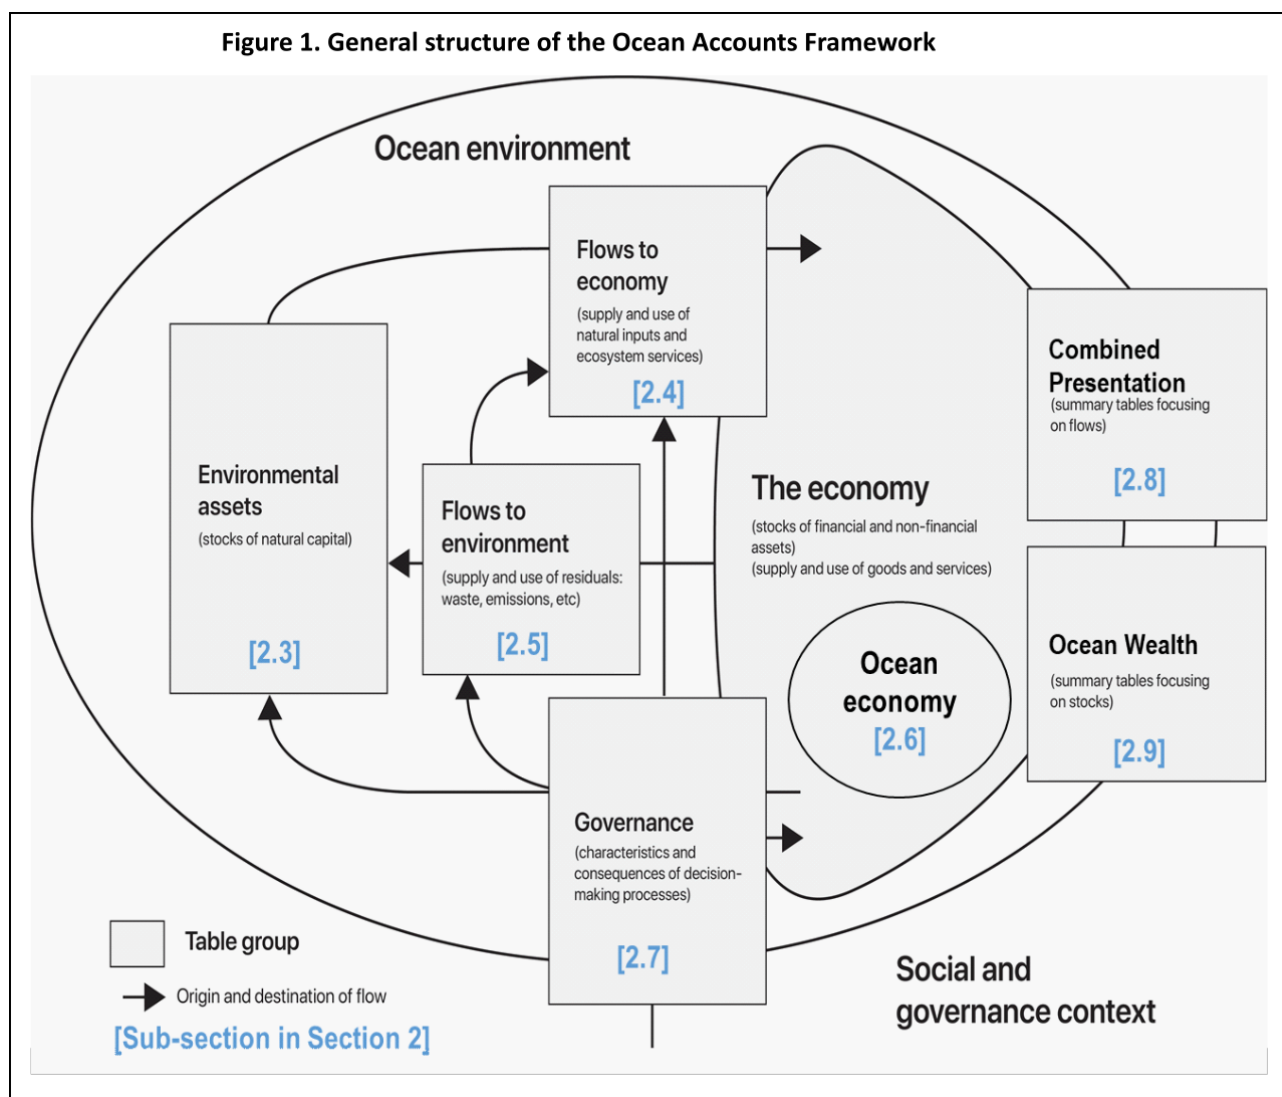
Figure 1. General structure of the Ocean Accounts Framework

Ocean environment

Flows to economy
(supply and use of natural inputs and ecosystem services)
[2.4]

Combined Presentation
(summary tables focusing on flows)
[2.8]

Environmental assets
(stocks of natural capital)
[2.3]

Flows to environment
(supply and use of residuals: waste, emissions, etc)
[2.5]

The economy
(stocks of financial and non-financial assets)
(supply and use of goods and services)

Ocean economy
[2.6]

Ocean Wealth
(summary tables focusing on stocks)
[2.9]

Governance
(characteristics and consequences of decision-making processes)
[2.7]

Table group

Origin and destination of flow

[Sub-section in Section 2]

Social and governance context